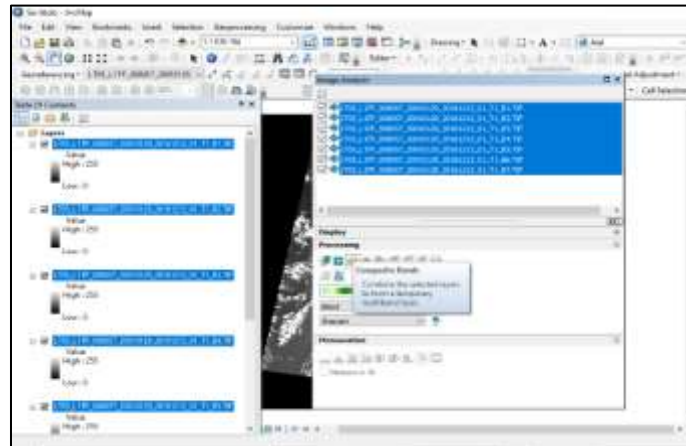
Untitled - ArcMap

File Edit View Bookmarks Insert Selection Geoprocessing Customize Windows Help

Table Of Contents

Layers

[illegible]
Value
High : 255

Low : 0

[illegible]
Value
High : 255

Low : 0

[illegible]
Value
High : 255

Low : 0

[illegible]
Value
High : 255

Low : 0

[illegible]
Value
High : 255

Image Analysis

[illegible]
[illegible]
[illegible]
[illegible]
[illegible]
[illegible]
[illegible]

Display

Processing

Composite Bands

Combine the selected layers to form a temporary multiband layer.

Mensuration